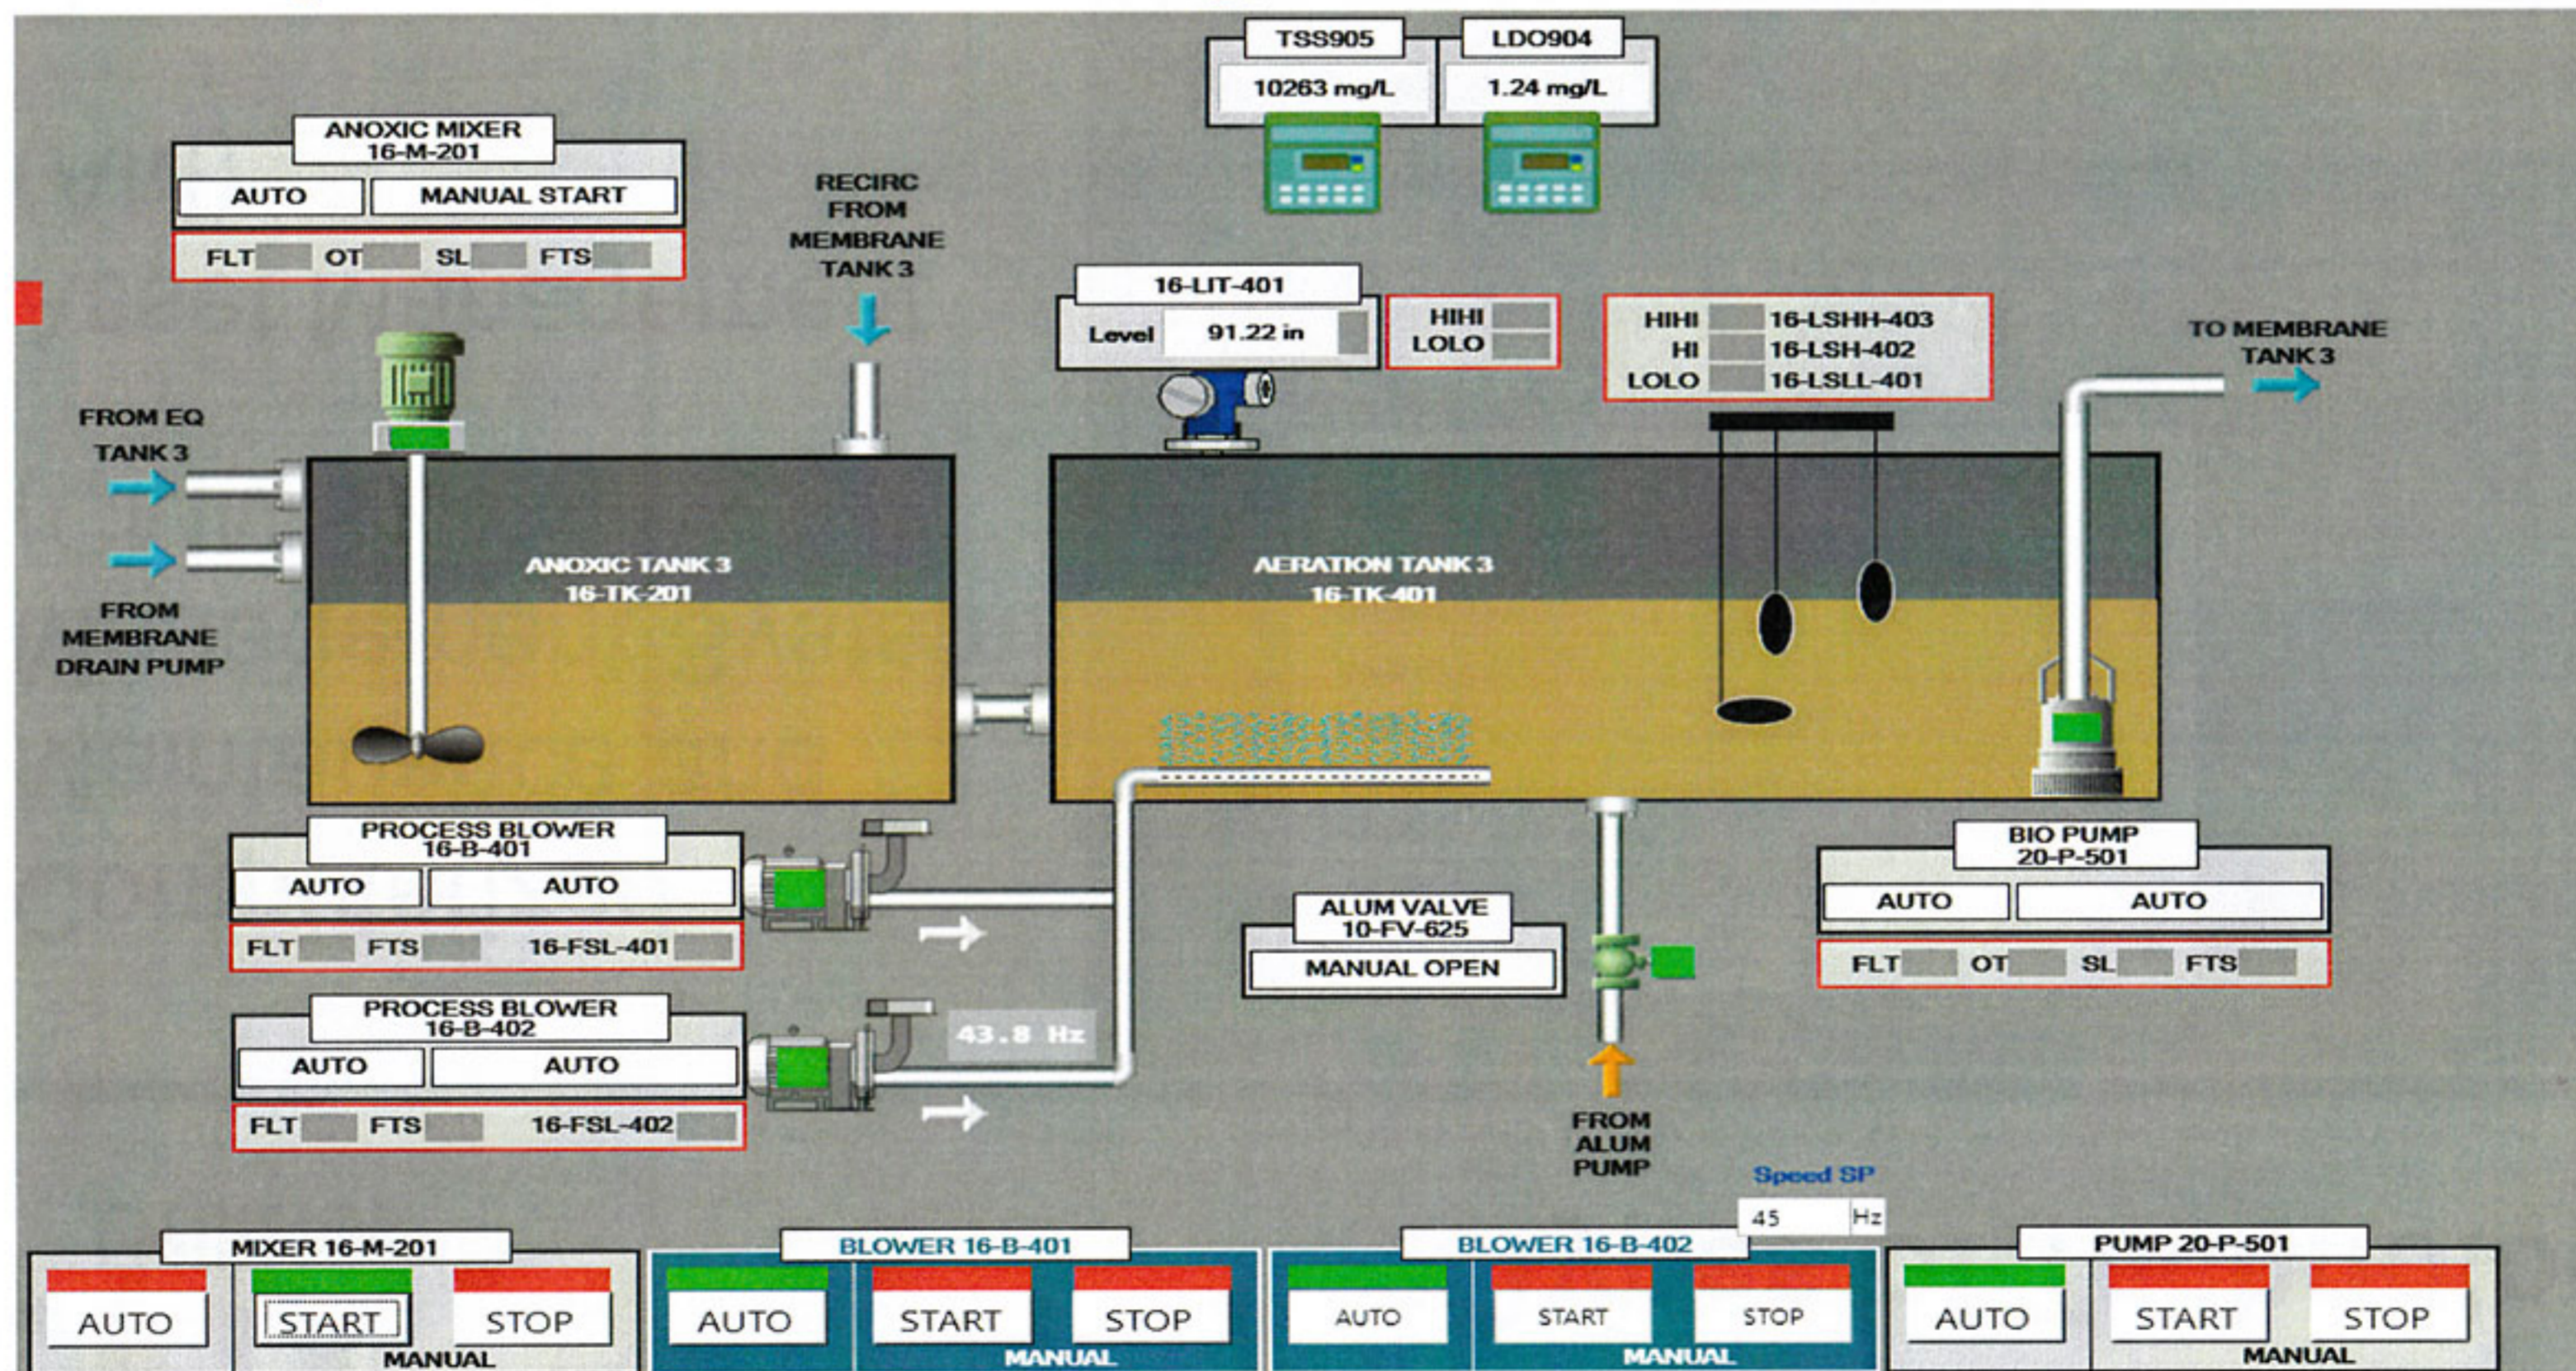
TSS905
10263 mg/L

LDO904
1.24 mg/L

ANOXIC MIXER
16-M-201
AUTO
MANUAL START
FLT OT SL FTS

RECIRC FROM MEMBRANE TANK 3

16-LIT-401
Level 91.22 in

HIHI
LOLO

HIHI 16-LSHH-403
HI 16-LSH-402
LOLO 16-LSLL-401

TO MEMBRANE TANK 3

FROM EQ TANK 3

FROM MEMBRANE DRAIN PUMP

ANOXIC TANK 3
16-TK-201

AERATION TANK 3
16-TK-401

PROCESS BLOWER
16-B-401
AUTO
AUTO
FLT FTS 16-FSL-401

BIO PUMP
20-P-501
AUTO
AUTO
FLT OT SL FTS

ALUM VALVE
10-FV-625
MANUAL OPEN

PROCESS BLOWER
16-B-402
AUTO
AUTO
FLT FTS 16-FSL-402

43.8 Hz

FROM ALUM PUMP

Speed SP
45 Hz

MIXER 16-M-201
AUTO
START
STOP
MANUAL

BLOWER 16-B-401
AUTO
START
STOP
MANUAL

BLOWER 16-B-402
AUTO
START
STOP
MANUAL

PUMP 20-P-501
AUTO
START
STOP
MANUAL